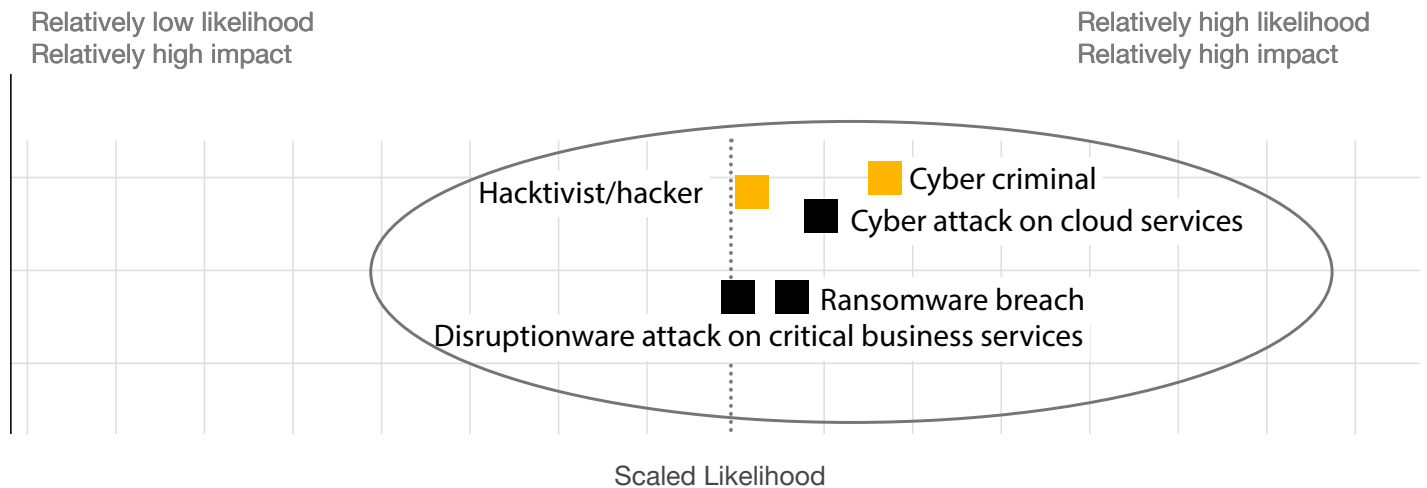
Relatively low likelihood
Relatively high impact

Relatively high likelihood
Relatively high impact

Hacktivist/hacker

Cyber criminal

Cyber attack on cloud services

Ransomware breach

Disruptionware attack on critical business services

Scaled Likelihood